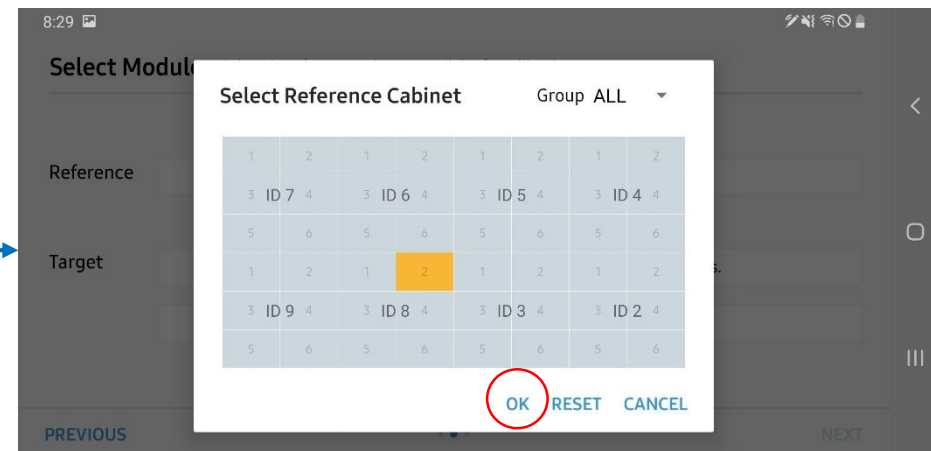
8:29

Select Modul

Reference

Target

s.

PREVIOUS

NEXT

Select Reference Cabinet

Group ALL

| 1 | 2 | 1 | 2 | 1 | 2 | 1 | 2 |
|---|---|---|---|---|---|---|---|
| 3 ID 7 4 | | 3 ID 6 4 | | 3 ID 5 4 | | 3 ID 4 4 | |
| 5 | 6 | 5 | 6 | 5 | 6 | 5 | 6 |
| 1 | 2 | 1 | 2 | 1 | 2 | 1 | 2 |
| 3 ID 9 4 | | 3 ID 8 4 | | 3 ID 3 4 | | 3 ID 2 4 | |
| 5 | 6 | 5 | 6 | 5 | 6 | 5 | 6 |

OK RESET CANCEL